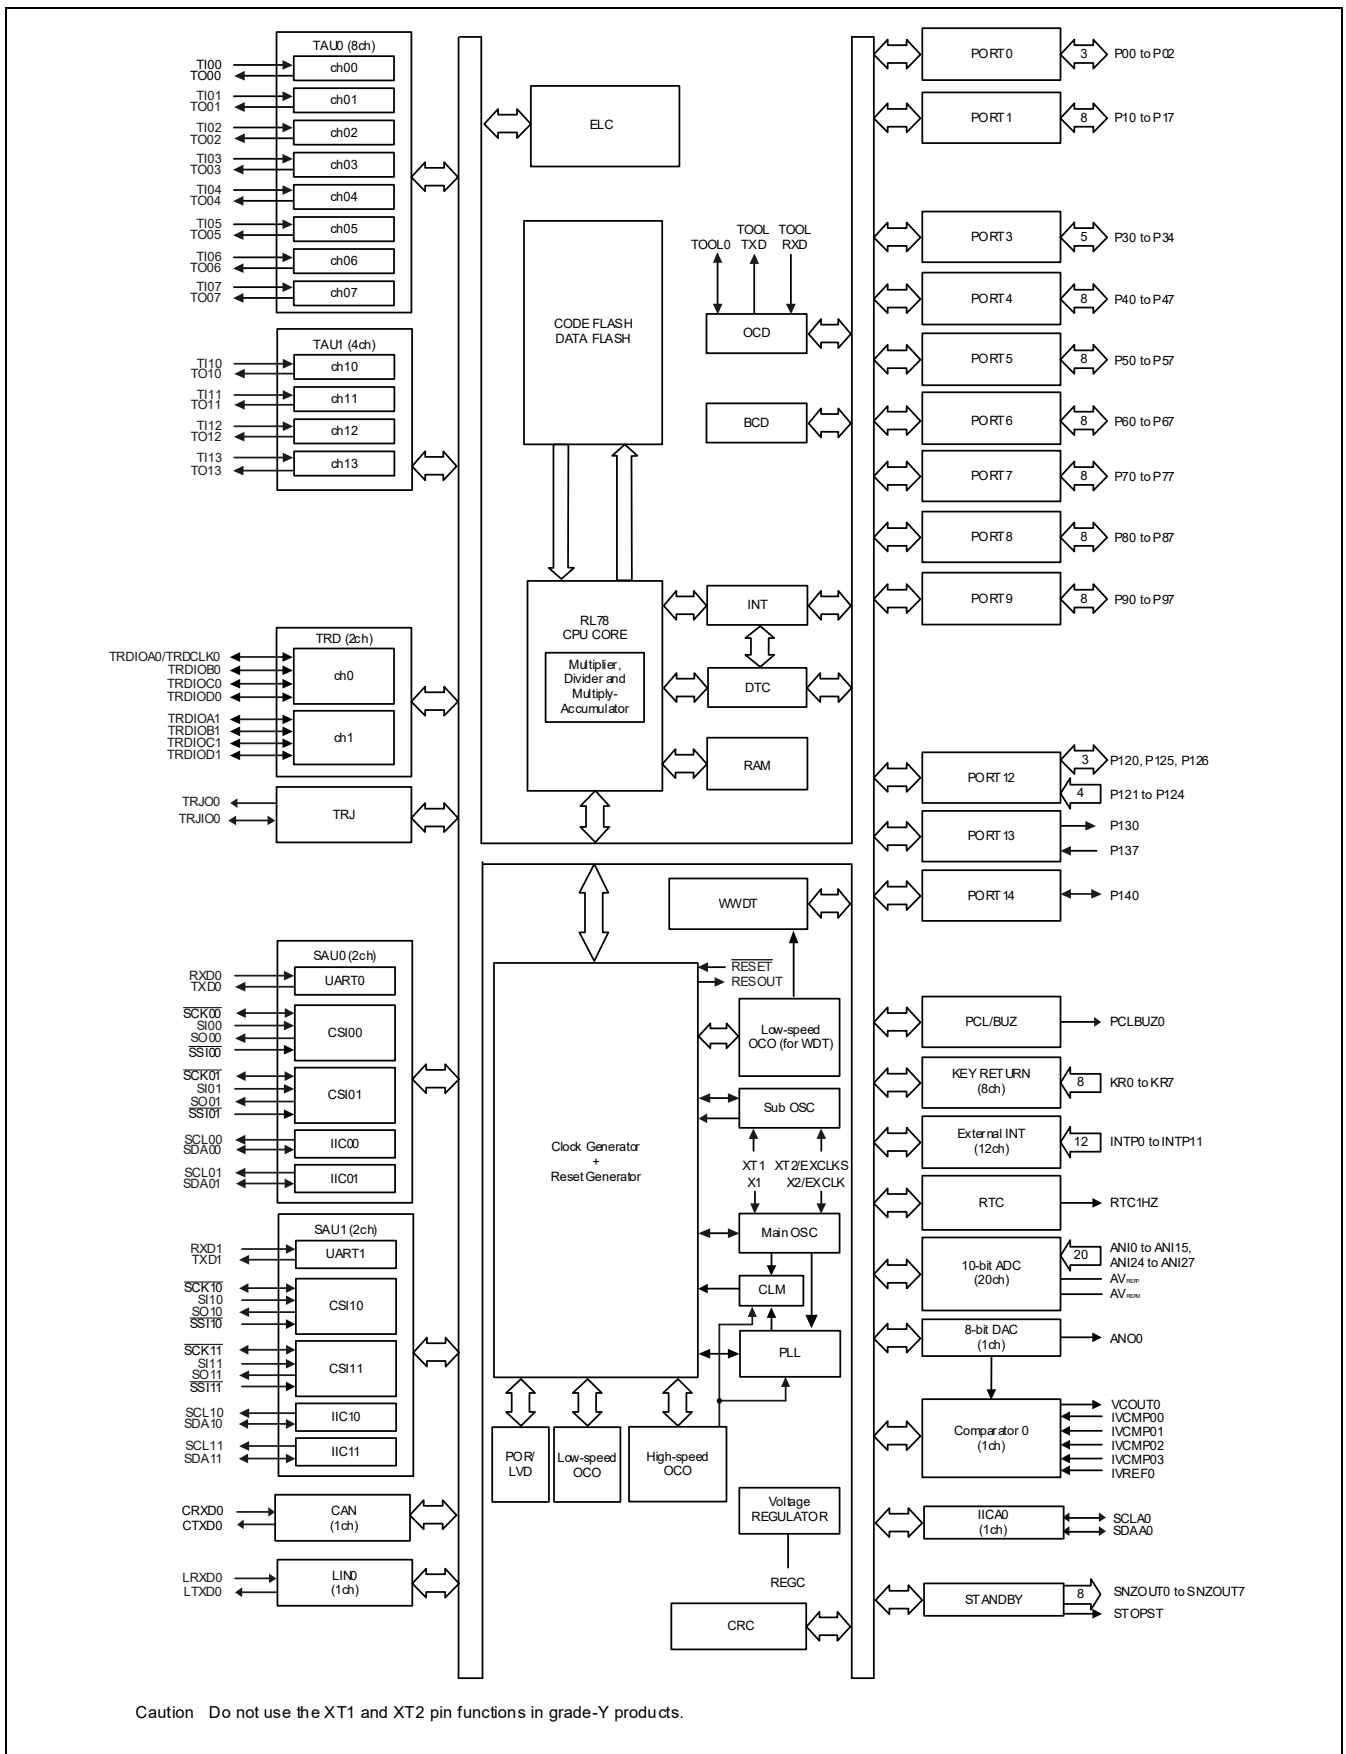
TAU0 (8ch)
TI00
TO00
ch00
TI01
TO01
ch01
TI02
TO02
ch02
TI03
TO03
ch03
TI04
TO04
ch04
TI05
TO05
ch05
TI06
TO06
ch06
TI07
TO07
ch07

TAU1 (4ch)
TI10
TO10
ch10
TI11
TO11
ch11
TI12
TO12
ch12
TI13
TO13
ch13

TRD (2ch)
TRDIOA0/TRDCLK0
TRDIOB0
TRDIOC0
TRDIOD0
ch0
TRDIOA1
TRDIOB1
TRDIOC1
TRDIOD1
ch1

TRJO0
TRJIO0
TRJ

SAU0 (2ch)
RXD0
TXD0
UART0
$\overline{SCK00}$
SI00
SO00
$\overline{SSI00}$
CSI00
$\overline{SCK01}$
SI01
SO01
$\overline{SSI01}$
CSI01
SCL00
SDA00
IIC00
SCL01
SDA01
IIC01

SAU1 (2ch)
RXD1
TXD1
UART1
$\overline{SCK10}$
SI10
SO10
$\overline{SSI10}$
CSI10
$\overline{SCK11}$
SI11
SO11
$\overline{SSI11}$
CSI11
SCL10
SDA10
IIC10
SCL11
SDA11
IIC11

CRXD0
CTXD0
CAN
(1ch)

LRXD0
LTXD0
LIN0
(1ch)

ELC

CODE FLASH
DATA FLASH

TOOL0
TOOL
TXD
TOOL
RXD
OCD

BCD

RL78
CPU CORE
Multiplier,
Divider and
Multiply-
Accumulator

INT
DTC
RAM

WWDT

$\overline{RESET}$
RESOUT

Clock Generator
+
Reset Generator

Low-speed
OCO (for WDT)

Sub OSC
XT1
X1
XT2/EXCLKS
X2/EXCLK

Main OSC
CLM
PLL

POR/
LVD
Low-speed
OCO
High-speed
OCO

Voltage
REGULATOR
REGC

CRC

PORT0
3
P00 to P02
PORT1
8
P10 to P17
PORT3
5
P30 to P34
PORT4
8
P40 to P47
PORT5
8
P50 to P57
PORT6
8
P60 to P67
PORT7
8
P70 to P77
PORT8
8
P80 to P87
PORT9
8
P90 to P97
PORT12
3
P120, P125, P126
4
P121 to P124
PORT13
P130
P137
PORT14
P140

PCL/BUZ
PCLBUZ0
KEY RETURN
(8ch)
8
KR0 to KR7
External INT
(12ch)
12
INTP0 to INTP11
RTC
RTC1HZ
10-bit ADC
(20ch)
20
ANI0 to ANI15,
ANI24 to ANI27
$AV_{REFP}$
$AV_{REFM}$
8-bit DAC
(1ch)
ANO0
Comparator 0
(1ch)
VCOUT0
IVCMP00
IVCMP01
IVCMP02
IVCMP03
IVREF0
IICA0
(1ch)
SCLA0
SDAA0
STANDBY
8
SNZOUT0 to SNZOUT7
STOPST

Caution Do not use the XT1 and XT2 pin functions in grade-Y products.